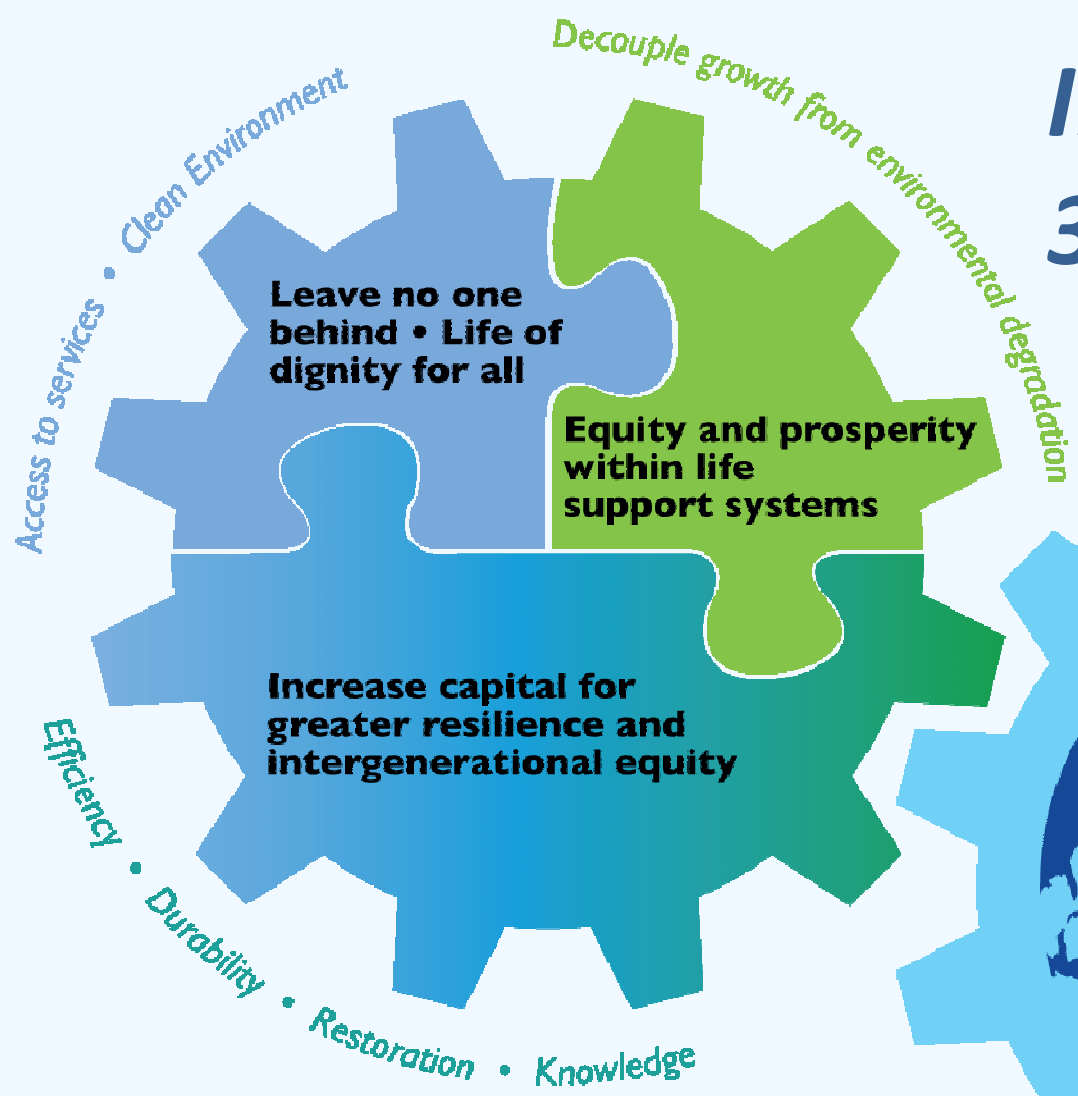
Access to services • Clean Environment

Decouple growth from environmental degradation

I
3

Leave no one behind • Life of dignity for all

Equity and prosperity within life support systems

Increase capital for greater resilience and intergenerational equity

Efficiency • Durability • Restoration • Knowledge